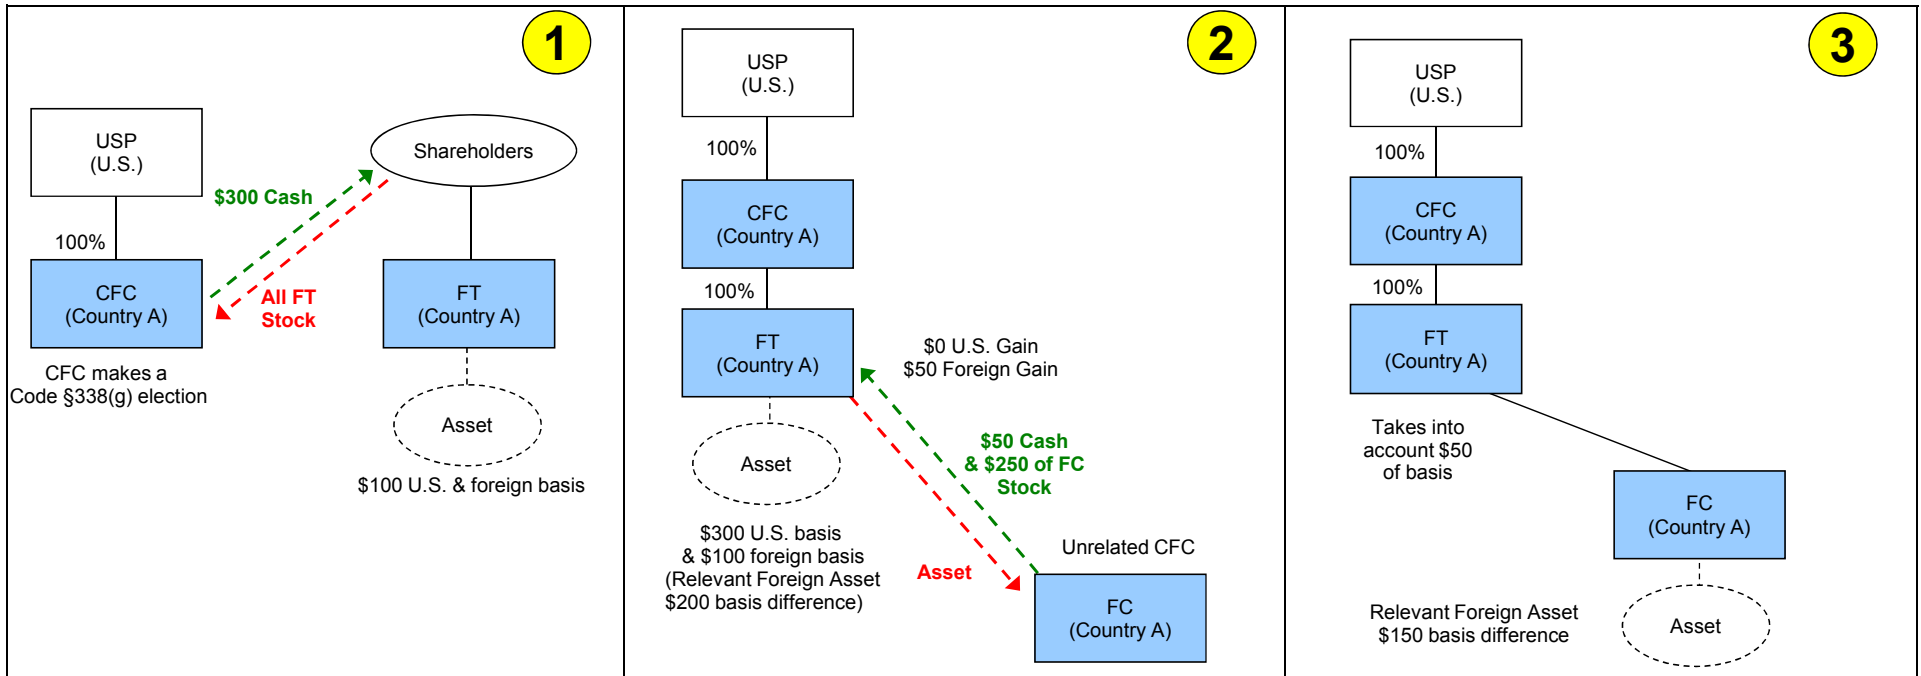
1

USP
(U.S.)

100%

CFC
(Country A)

CFC makes a Code §338(g) election

$300 Cash

All FT Stock

Shareholders

FT
(Country A)

Asset

$100 U.S. & foreign basis

2

USP
(U.S.)

100%

CFC
(Country A)

100%

FT
(Country A)

Asset

$300 U.S. basis & $100 foreign basis (Relevant Foreign Asset $200 basis difference)

$0 U.S. Gain
$50 Foreign Gain

$50 Cash & $250 of FC Stock

Asset

Unrelated CFC

FC
(Country A)

3

USP
(U.S.)

100%

CFC
(Country A)

100%

FT
(Country A)

Takes into account $50 of basis

FC
(Country A)

Relevant Foreign Asset
$150 basis difference

Asset